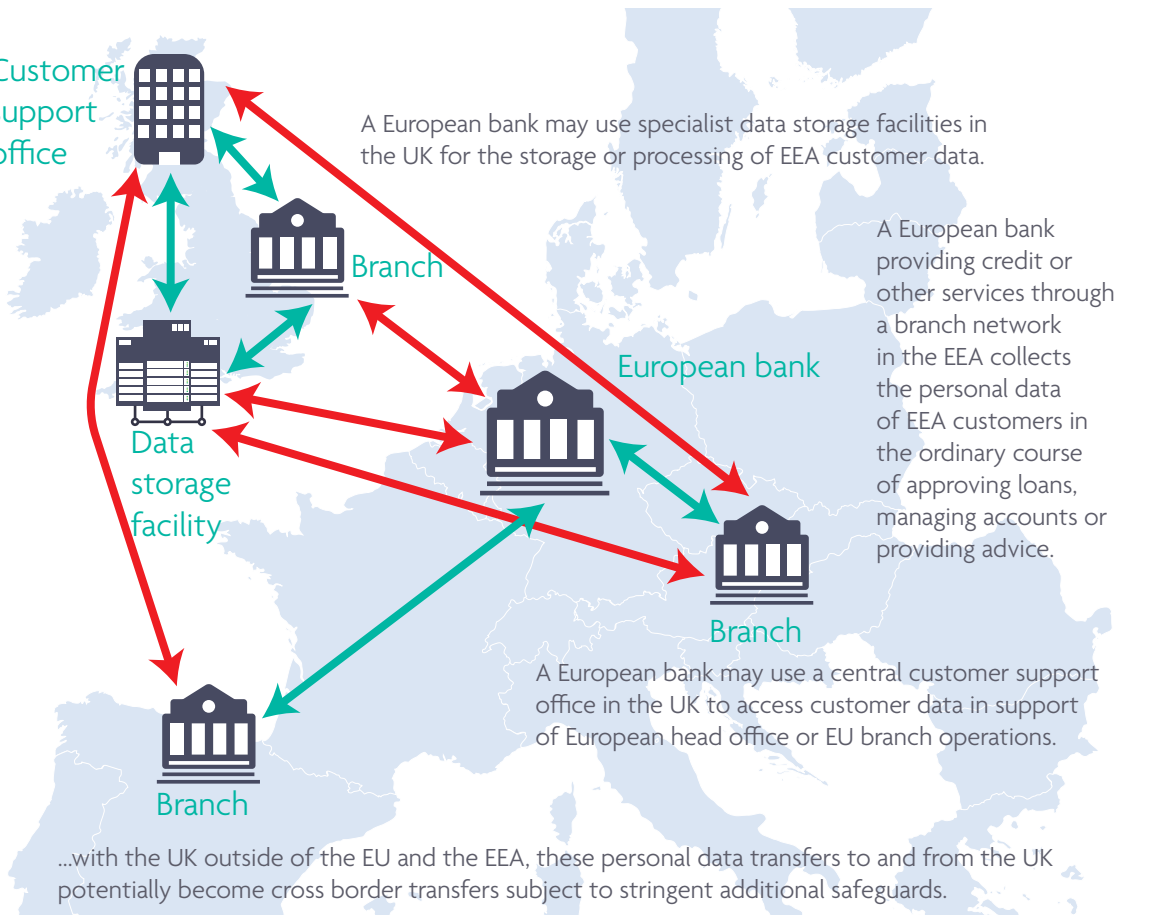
Customer
support
office

A European bank may use specialist data storage facilities in the UK for the storage or processing of EEA customer data.

Branch

A European bank providing credit or other services through a branch network in the EEA collects the personal data of EEA customers in the ordinary course of approving loans, managing accounts or providing advice.

European bank

Data
storage
facility

Branch

A European bank may use a central customer support office in the UK to access customer data in support of European head office or EU branch operations.

Branch

...with the UK outside of the EU and the EEA, these personal data transfers to and from the UK potentially become cross border transfers subject to stringent additional safeguards.